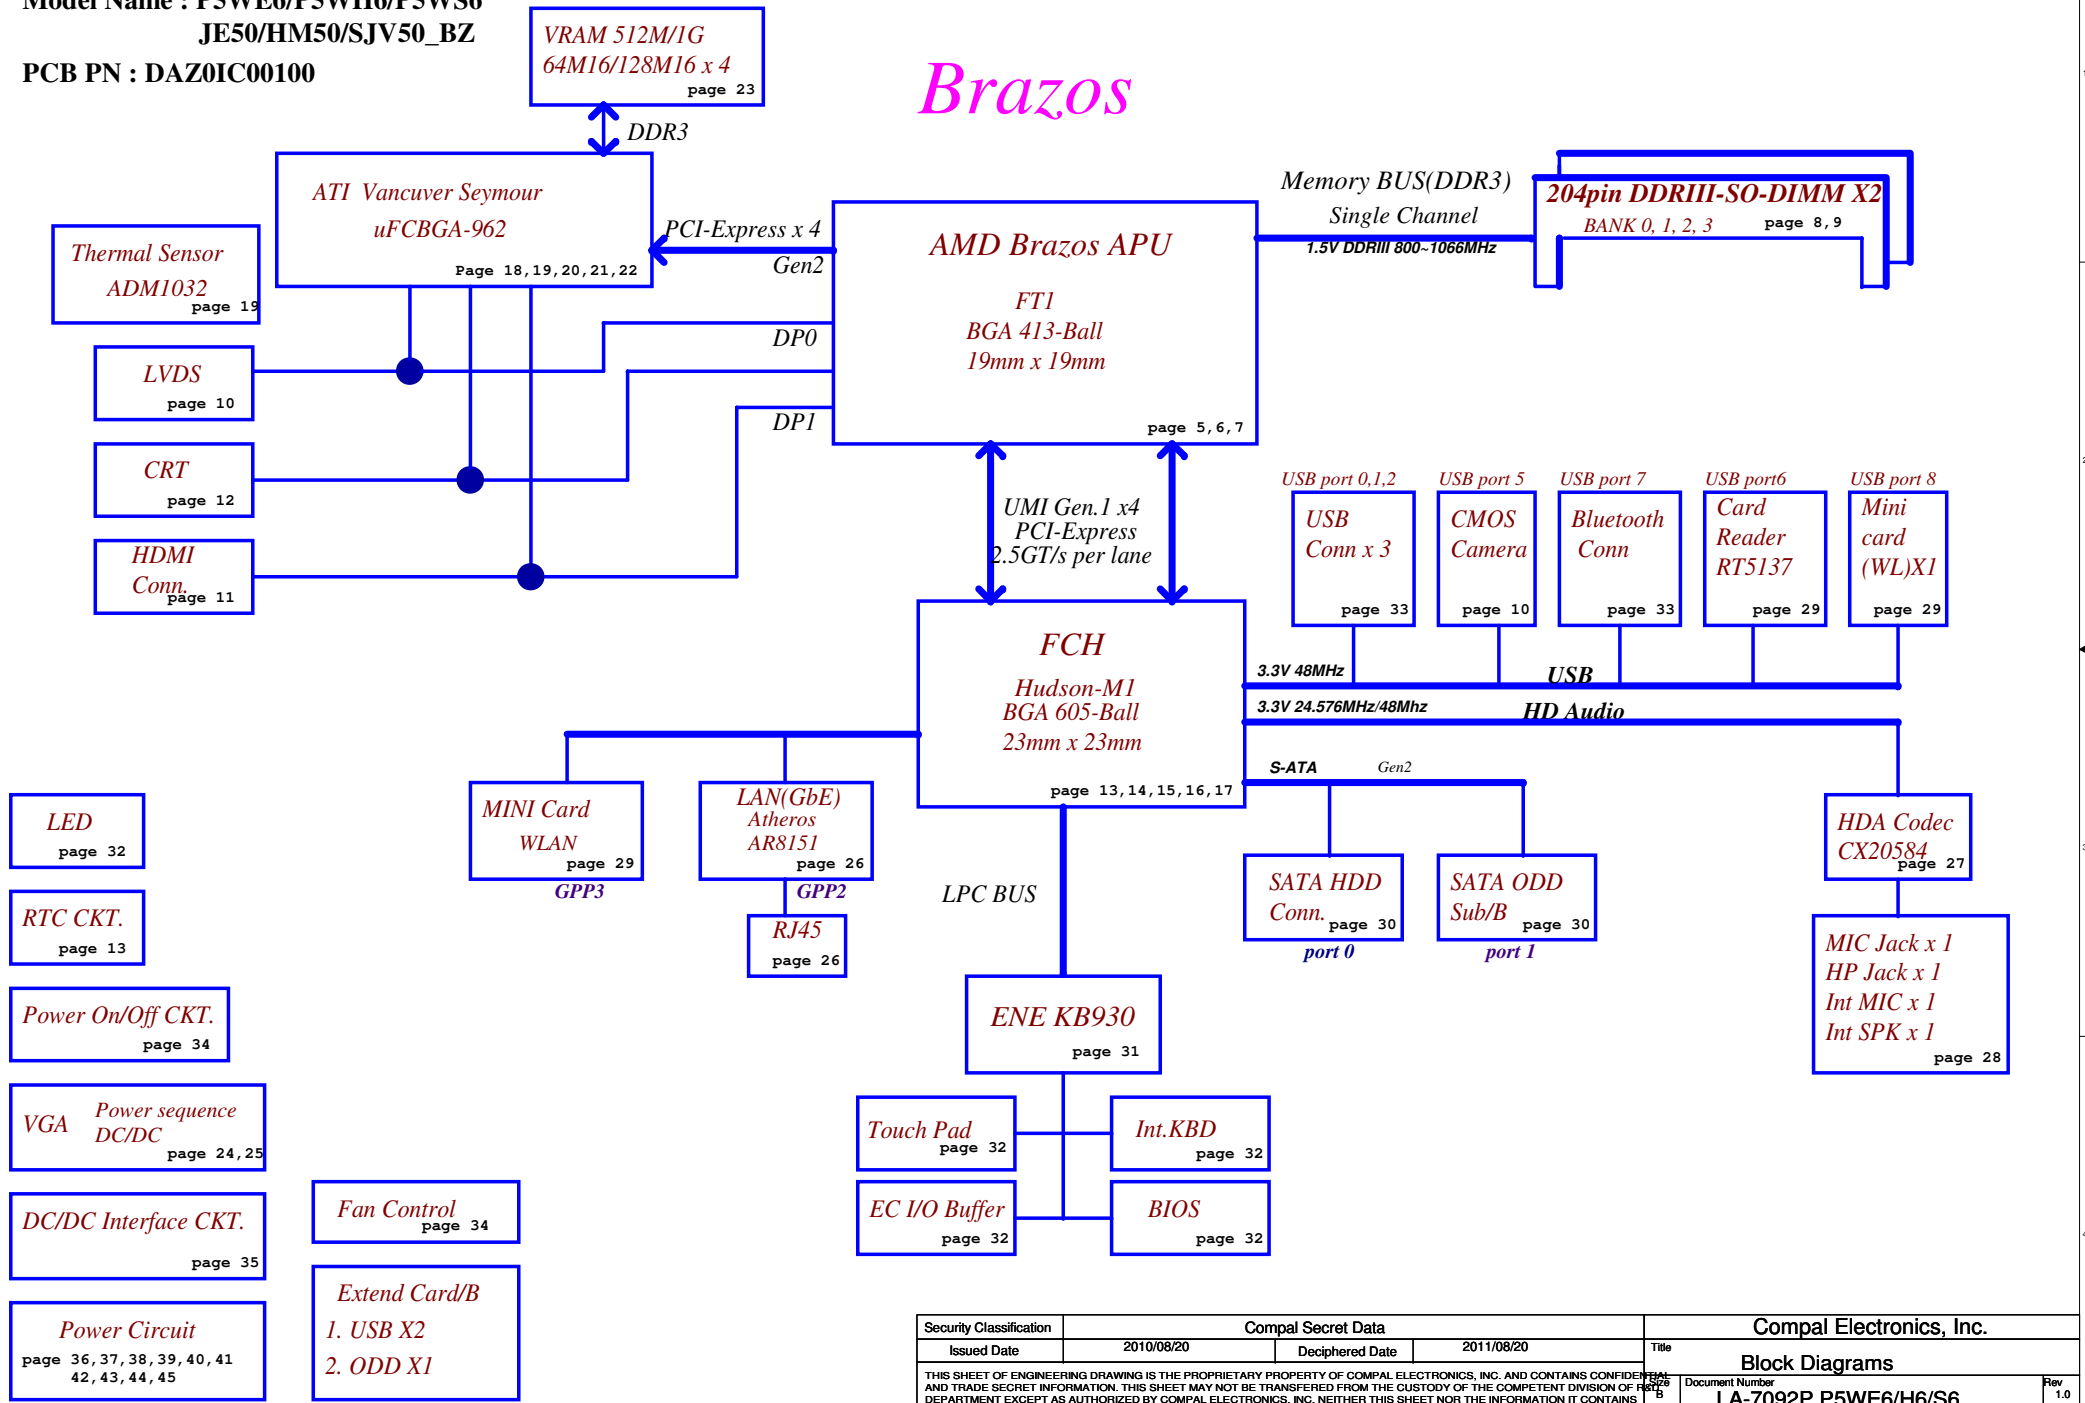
Model Name : P5WE6/P5WH6/P5WS6
JE50/HM50/SJV50_BZ
PCB PN : DAZ0IC00100

VRAM 512M/1G
64M16/128M16 x 4
page 23

Brazos

DDR3

ATI Vancuver Seymour
uFCBGA-962
Page 18,19,20,21,22

PCI-Express x 4
Gen2

Memory BUS(DDR3)
Single Channel
1.5V DDRIII 800~1066MHz

204pin DDRIII-SO-DIMM X2
BANK 0, 1, 2, 3
page 8,9

Thermal Sensor
ADM1032
page 19

AMD Brazos APU
FT1
BGA 413-Ball
19mm x 19mm
page 5,6,7

DP0

LVDS
page 10

DP1

CRT
page 12

HDMI
Conn.
page 11

UMI Gen.1 x4
PCI-Express
2.5GT/s per lane

USB port 0,1,2
USB
Conn x 3
page 33

USB port 5
CMOS
Camera
page 10

USB port 7
Bluetooth
Conn
page 33

USB port6
Card
Reader
RT5137
page 29

USB port 8
Mini
card
(WL)X1
page 29

FCH
Hudson-M1
BGA 605-Ball
23mm x 23mm
page 13,14,15,16,17

3.3V 48MHz
USB
3.3V 24.576MHz/48Mhz
HD Audio

S-ATA
Gen2

LED
page 32

MINI Card
WLAN
page 29
GPP3

LAN(GbE)
Atheros
AR8151
page 26
GPP2

RJ45
page 26

LPC BUS

SATA HDD
Conn.
page 30
port 0

SATA ODD
Sub/B
page 30
port 1

HDA Codec
CX20584
page 27

RTC CKT.
page 13

MIC Jack x 1
HP Jack x 1
Int MIC x 1
Int SPK x 1
page 28

Power On/Off CKT.
page 34

ENE KB930
page 31

VGA
Power sequence
DC/DC
page 24,25

Touch Pad
page 32

Int.KBD
page 32

DC/DC Interface CKT.
page 35

Fan Control
page 34

EC I/O Buffer
page 32

BIOS
page 32

Power Circuit
page 36,37,38,39,40,41
42,43,44,45

Extend Card/B
1. USB X2
2. ODD X1

| Security Classification | Compal Secret Data | | |
|---|---|---|---|
| Issued Date | 2010/08/20 | Deciphered Date | 2011/08/20 |

THIS SHEET OF ENGINEERING DRAWING IS THE PROPRIETARY PROPERTY OF COMPAL ELECTRONICS, INC. AND CONTAINS CONFIDENTIAL AND TRADE SECRET INFORMATION. THIS SHEET MAY NOT BE TRANSFERED FROM THE CUSTODY OF THE COMPETENT DIVISION OF R&D DEPARTMENT EXCEPT AS AUTHORIZED BY COMPAL ELECTRONICS, INC. NEITHER THIS SHEET NOR THE INFORMATION IT CONTAINS

Compal Electronics, Inc.
Title
Block Diagrams
Size
B
Document Number
LA-7092P P5WE6/H6/S6
Rev
1.0